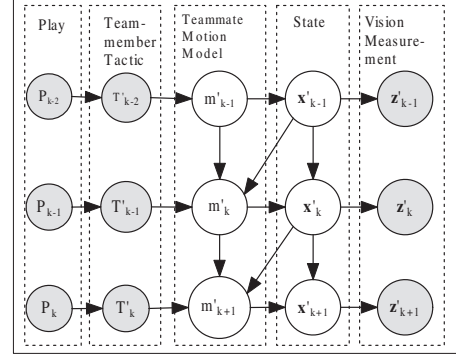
Play

Team-member Tactic

Teammate Motion Model

State

Vision Measure-ment

$P_{k-2}$

$T'_{k-2}$

$m'_{k-1}$

$\mathbf{x}'_{k-1}$

$\mathbf{z}'_{k-1}$

$P_{k-1}$

$T'_{k-1}$

$m'_{k}$

$\mathbf{x}'_{k}$

$\mathbf{z}'_{k}$

$P_{k}$

$T'_{k}$

$m'_{k+1}$

$\mathbf{x}'_{k+1}$

$\mathbf{z}'_{k+1}$